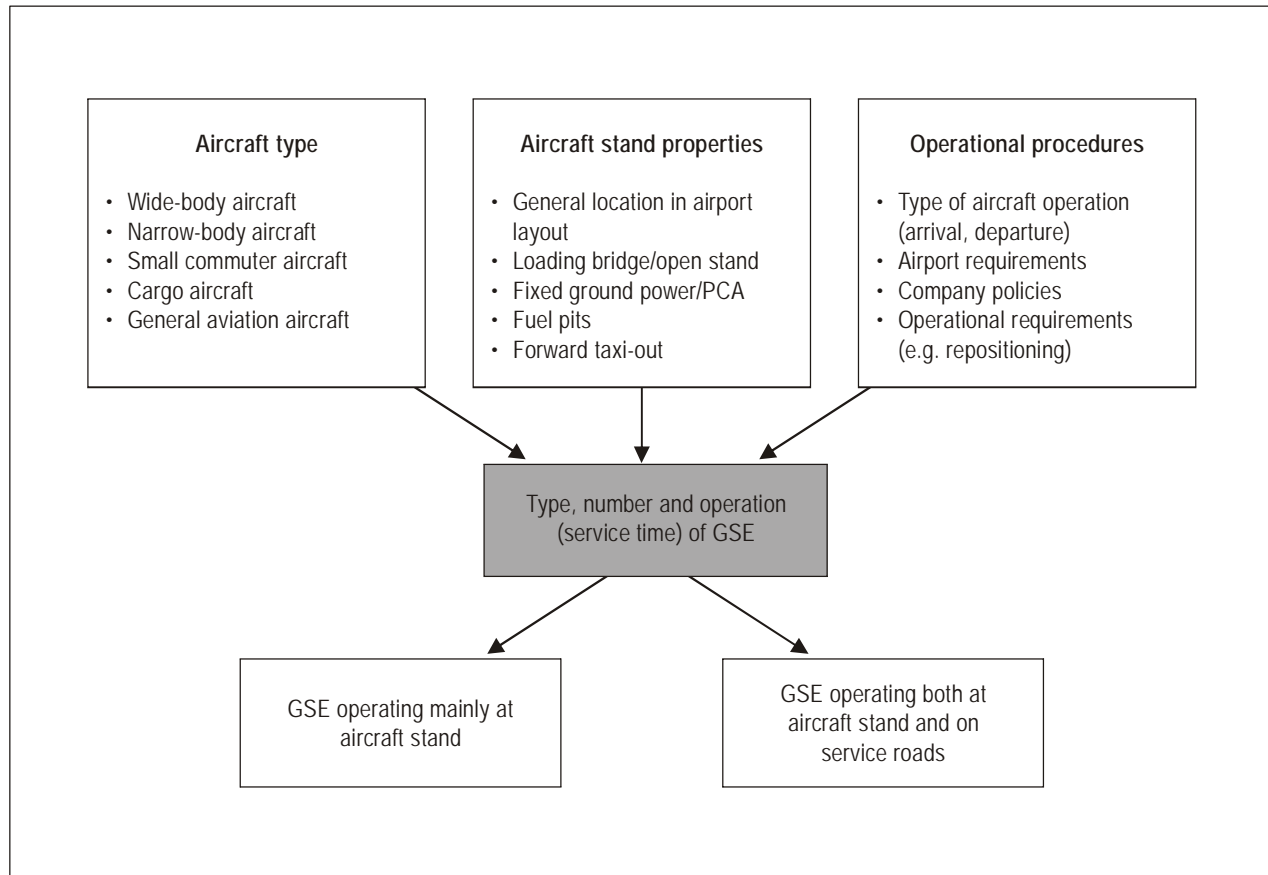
**Aircraft type**

- Wide-body aircraft
- Narrow-body aircraft
- Small commuter aircraft
- Cargo aircraft
- General aviation aircraft

**Aircraft stand properties**

- General location in airport layout
- Loading bridge/open stand
- Fixed ground power/PCA
- Fuel pits
- Forward taxi-out

**Operational procedures**

- Type of aircraft operation (arrival, departure)
- Airport requirements
- Company policies
- Operational requirements (e.g. repositioning)

Type, number and operation (service time) of GSE

GSE operating mainly at aircraft stand

GSE operating both at aircraft stand and on service roads